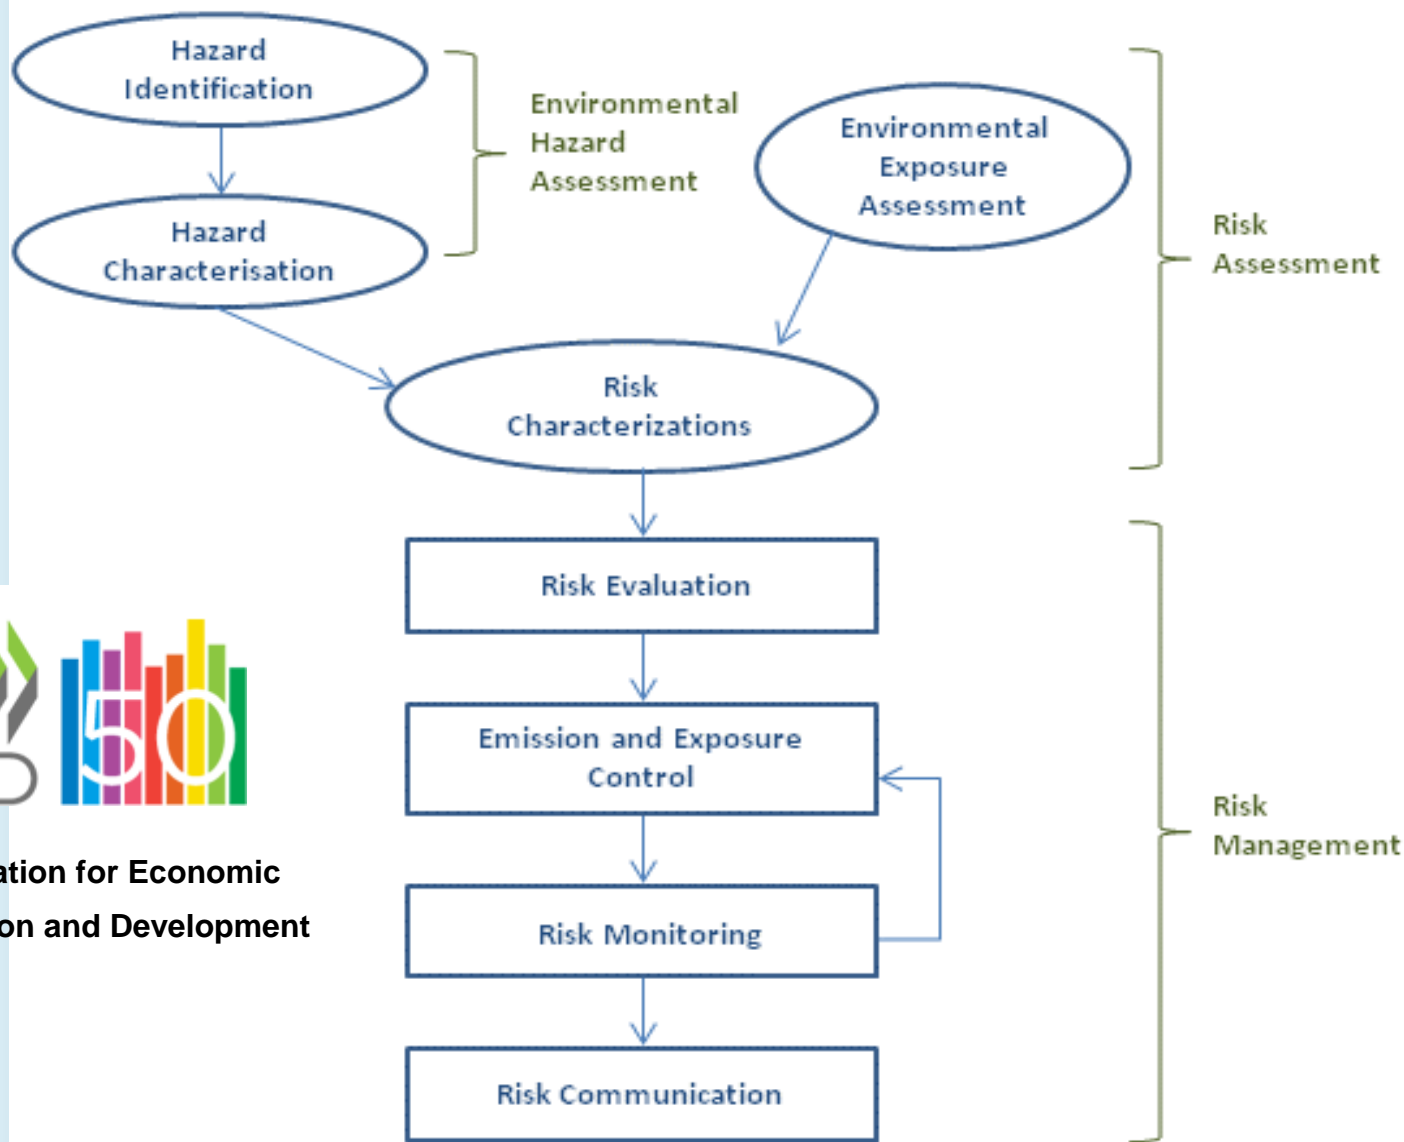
Hazard Identification

Hazard Characterisation

Environmental Hazard Assessment

Environmental Exposure Assessment

Risk Assessment

Risk Characterizations

Risk Evaluation

Emission and Exposure Control

Risk Monitoring

Risk Communication

Risk Management

50

ation for Economic
on and Development